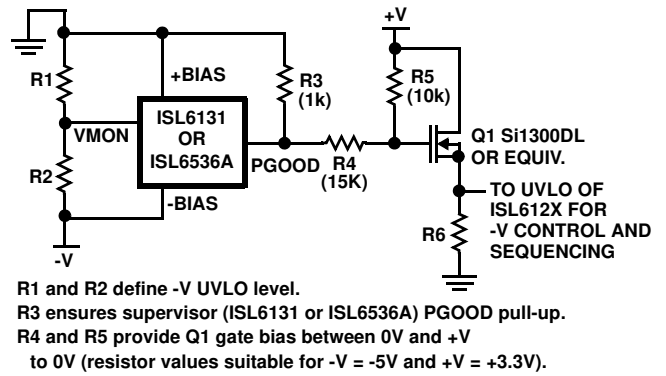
+V

R1

+BIAS

R3 (1k)

R5 (10k)

VMON

ISL6131 OR ISL6536A

PGOOD

R4 (15K)

Q1 Si1300DL OR EQUIV.

R2

-BIAS

TO UVLO OF ISL612X FOR -V CONTROL AND SEQUENCING

-V

R6

R1 and R2 define -V UVLO level.
R3 ensures supervisor (ISL6131 or ISL6536A) PGOOD pull-up.
R4 and R5 provide Q1 gate bias between 0V and +V to 0V (resistor values suitable for -V = -5V and +V = +3.3V).